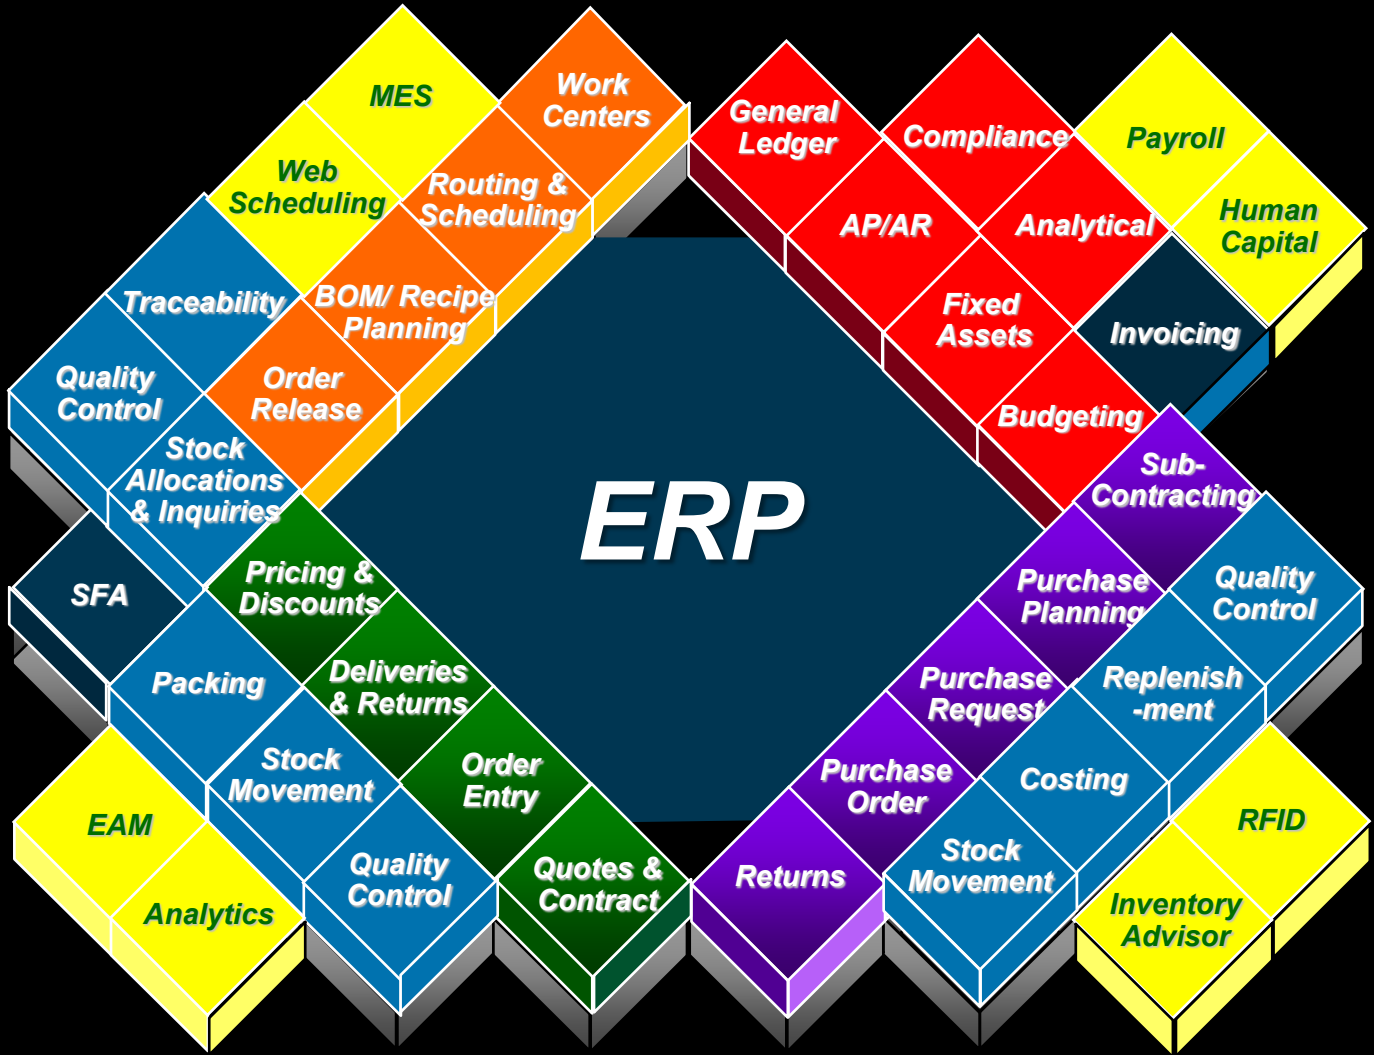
MES

Work Centers

Web Scheduling

Routing & Scheduling

Traceability

BOM/ Recipe Planning

Quality Control

Order Release

Stock Allocations & Inquiries

General Ledger

Compliance

Payroll

AP/AR

Analytical

Human Capital

Fixed Assets

Invoicing

Budgeting

ERP

SFA

Pricing & Discounts

Packing

Deliveries & Returns

Stock Movement

Order Entry

Quality Control

Quotes & Contract

EAM

Analytics

Sub-Contracting

Purchase Planning

Quality Control

Purchase Request

Replenish-ment

Purchase Order

Costing

Returns

Stock Movement

RFID

Inventory Advisor